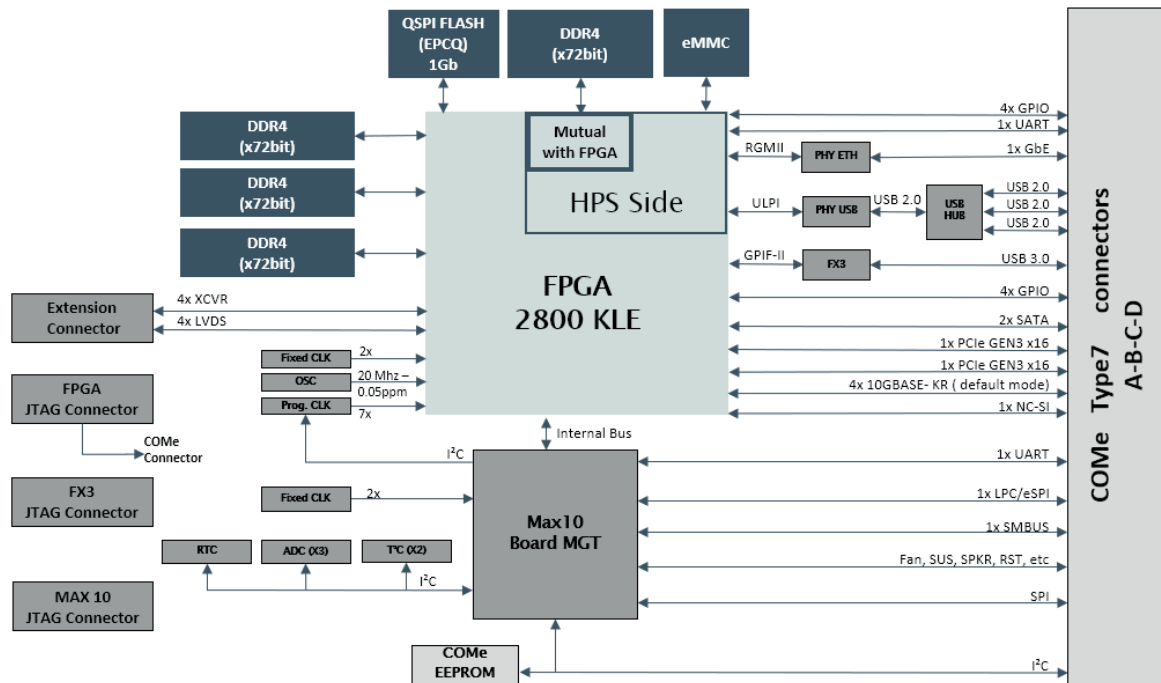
QSPI FLASH (EPCQ) 1Gb

DDR4 (x72bit)

eMMC

DDR4 (x72bit)

DDR4 (x72bit)

DDR4 (x72bit)

Mutual with FPGA

HPS Side

FPGA 2800 KLE

4x GPIO

1x UART

RGMII

PHY ETH

1x GbE

ULPI

PHY USB

USB 2.0

USB HUB

USB 2.0

USB 2.0

USB 2.0

GPIF-II

FX3

USB 3.0

4x GPIO

2x SATA

1x PCIe GEN3 x16

1x PCIe GEN3 x16

4x 10GBASE- KR ( default mode)

1x NC-SI

Extension Connector

4x XCVR

4x LVDS

Fixed CLK

2x

OSC

20 Mhz – 0.05ppm

Prog. CLK

7x

FPGA JTAG Connector

COMe Connector

$I^2C$

Internal Bus

1x UART

FX3 JTAG Connector

Fixed CLK

2x

Max10 Board MGT

1x LPC/eSPI

1x SMBUS

RTC

ADC (X3)

T°C (X2)

Fan, SUS, SPKR, RST, etc

$I^2C$

MAX 10 JTAG Connector

SPI

COMe EEPROM

$I^2C$

COMe Type7 connectors A-B-C-D